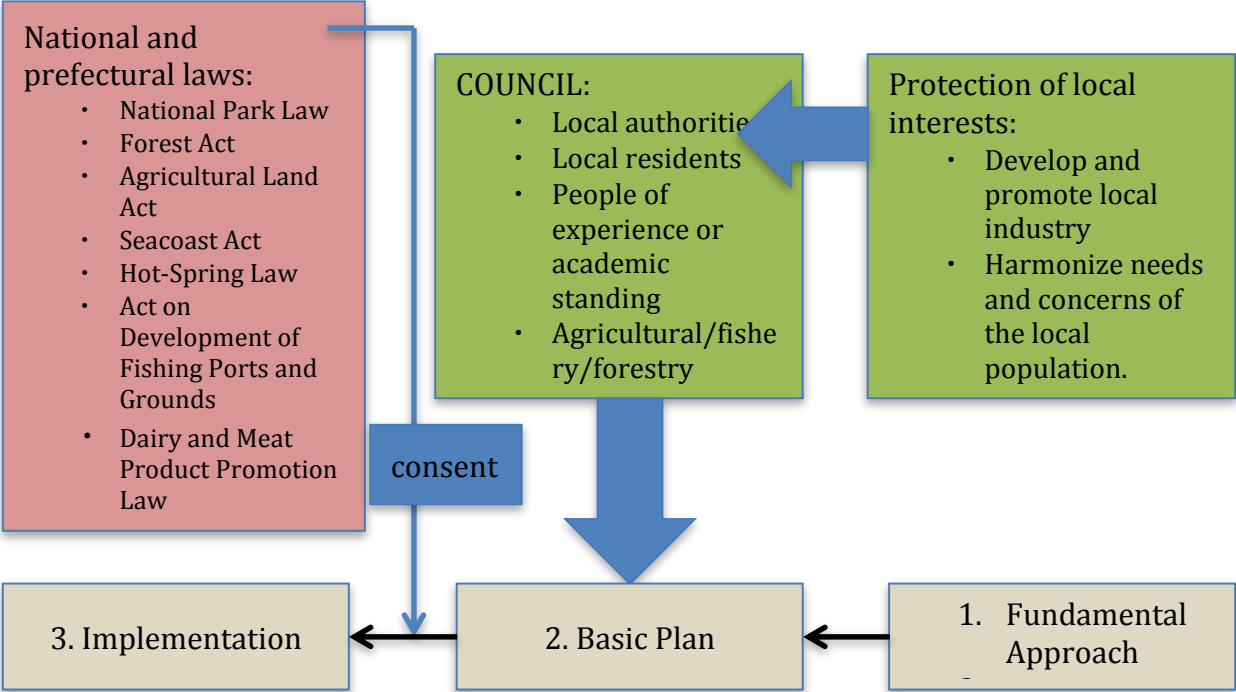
National and prefectural laws:
- National Park Law
- Forest Act
- Agricultural Land Act
- Seacoast Act
- Hot-Spring Law
- Act on Development of Fishing Ports and Grounds
- Dairy and Meat Product Promotion Law

COUNCIL:
- Local authoritie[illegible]
- Local residents
- People of experience or academic standing
- Agricultural/fishery/forestry

Protection of local interests:
- Develop and promote local industry
- Harmonize needs and concerns of the local population.

consent

3. Implementation

2. Basic Plan

1. Fundamental Approach